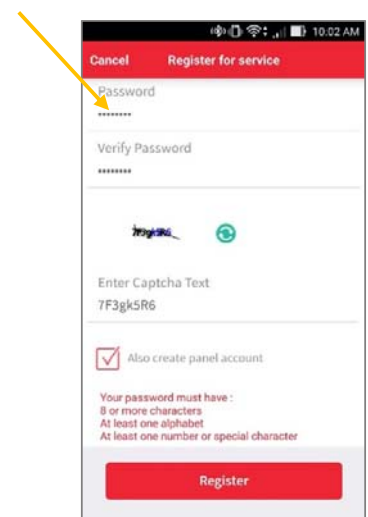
10:02 AM

Cancel Register for service

Password
••••••••

Verify Password
••••••••

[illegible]

Enter Captcha Text
7F3gk5R6

Also create panel account

Your password must have :
8 or more characters
At least one alphabet
At least one number or special character

Register